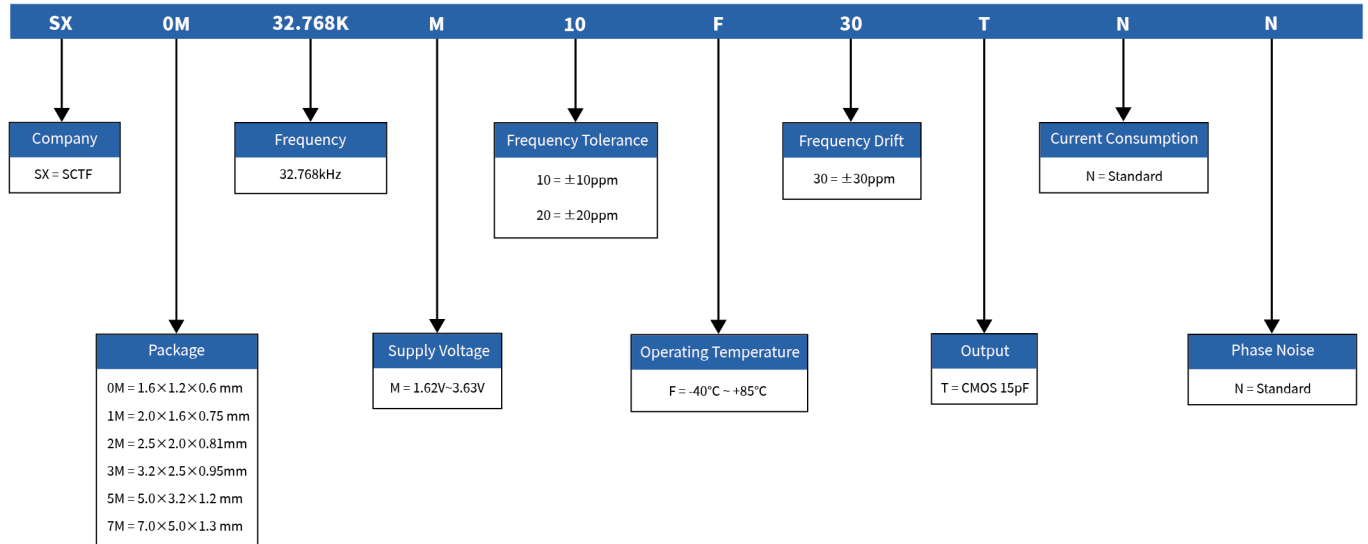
SX 0M 32.768K M 10 F 30 T N N

Company
SX = SCTF

Frequency
32.768kHz

Frequency Tolerance
10 = ±10ppm
20 = ±20ppm

Frequency Drift
30 = ±30ppm

Current Consumption
N = Standard

Package
0M = 1.6×1.2×0.6 mm
1M = 2.0×1.6×0.75 mm
2M = 2.5×2.0×0.81mm
3M = 3.2×2.5×0.95mm
5M = 5.0×3.2×1.2 mm
7M = 7.0×5.0×1.3 mm

Supply Voltage
M = 1.62V~3.63V

Operating Temperature
F = -40°C ~ +85°C

Output
T = CMOS 15pF

Phase Noise
N = Standard